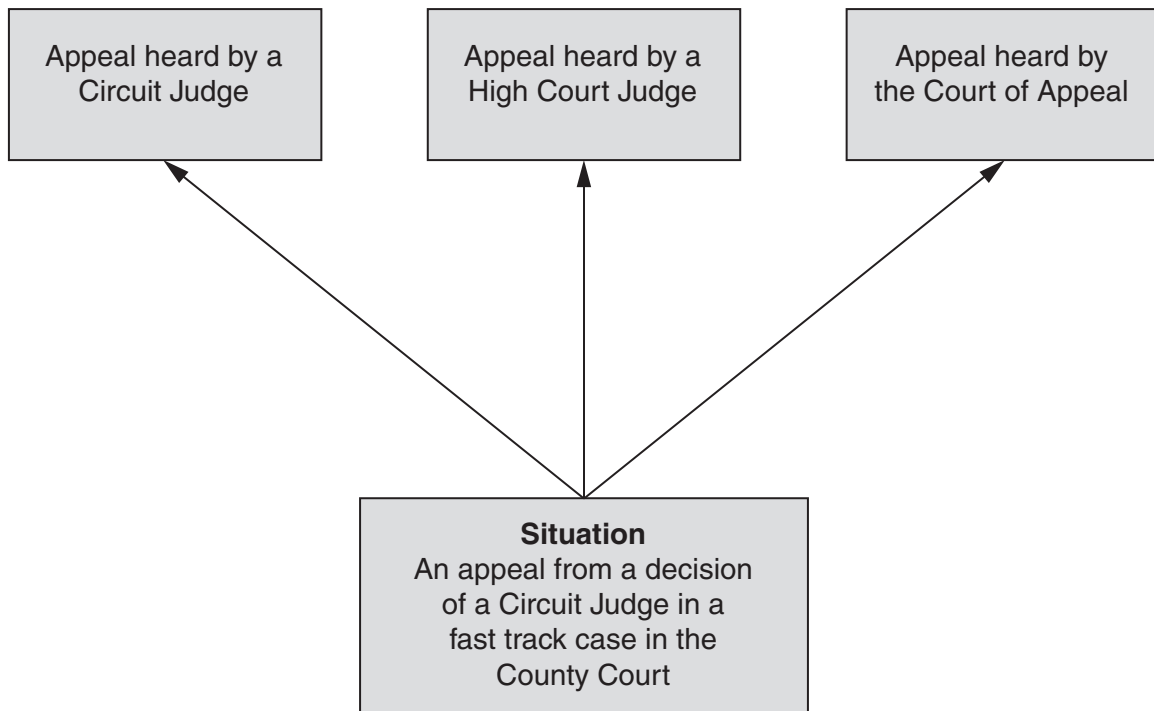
Appeal heard by a Circuit Judge

Appeal heard by a High Court Judge

Appeal heard by the Court of Appeal

**Situation**
An appeal from a decision of a Circuit Judge in a fast track case in the County Court